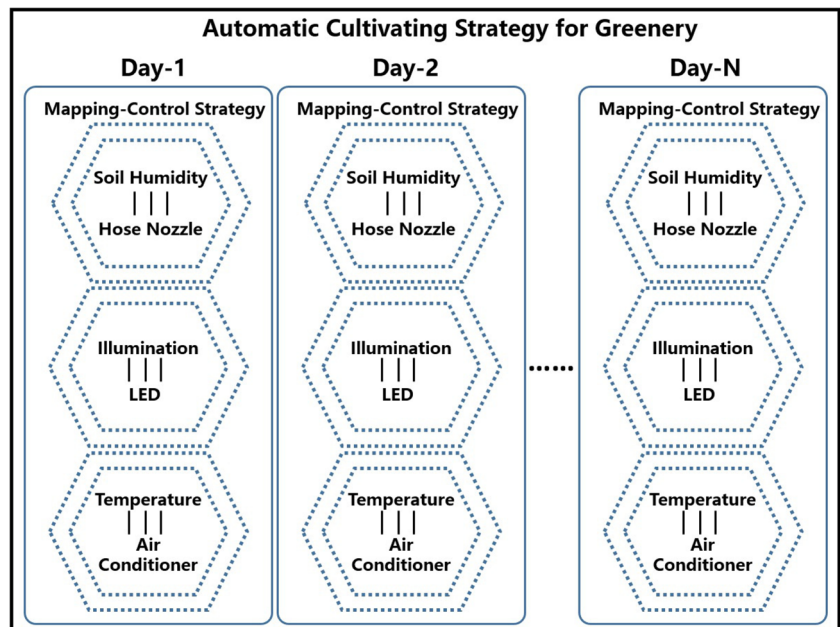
Automatic Cultivating Strategy for Greenery

Day-1

Mapping-Control Strategy

Soil Humidity
| | |
Hose Nozzle

Illumination
| | |
LED

Temperature
| | |
Air Conditioner

Day-2

Mapping-Control Strategy

Soil Humidity
| | |
Hose Nozzle

Illumination
| | |
LED

Temperature
| | |
Air Conditioner

......

Day-N

Mapping-Control Strategy

Soil Humidity
| | |
Hose Nozzle

Illumination
| | |
LED

Temperature
| | |
Air Conditioner